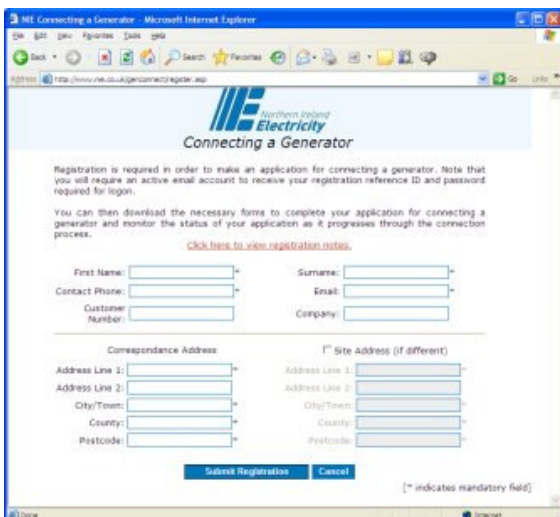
NIE Connecting a Generator - Microsoft Internet Explorer

File Edit View Favorites Tools Help

Back Search Favorites

Address http://www.nie.co.uk/genconnect/register.asp Go Links

Northern Ireland Electricity

Connecting a Generator

Registration is required in order to make an application for connecting a generator. Note that you will require an active email account to receive your registration reference ID and password required for logon.

You can then download the necessary forms to complete your application for connecting a generator and monitor the status of your application as it progresses through the connection process.

Click here to view registration notes.

First Name: *
Surname: *
Contact Phone: *
Email: *
Customer Number:
Company:

Correspondance Address

Site Address (if different)

Address Line 1: *
Address Line 2:
City/Town: *
County: *
Postcode: *

Address Line 1: *
Address Line 2:
City/Town: *
County: *
Postcode: *

Submit Registration Cancel

[* indicates mandatory field]

Done Internet